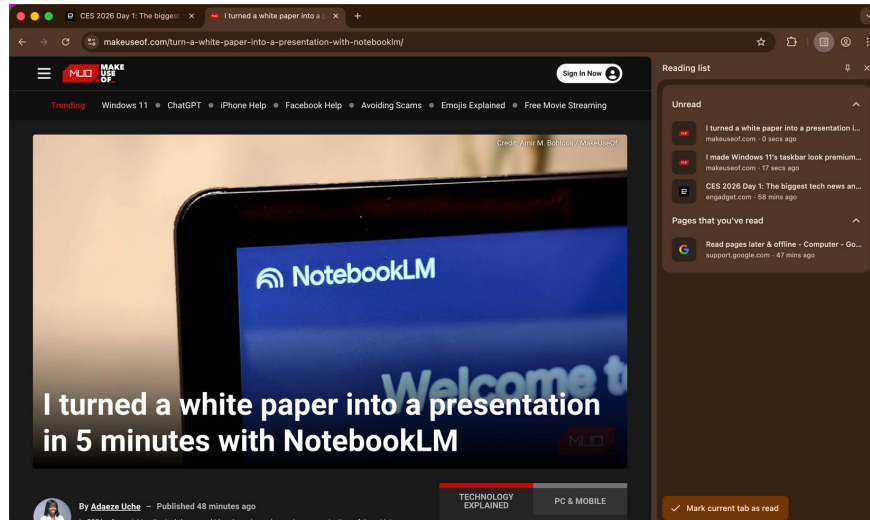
CES 2026 Day 1: The biggest ×
I turned a white paper into a p ×
+

makeuseof.com/turn-a-white-paper-into-a-presentation-with-notebooklm/

MUO MAKE USE OF

Sign In Now

Trending Windows 11 • ChatGPT • iPhone Help • Facebook Help • Avoiding Scams • Emojis Explained • Free Movie Streaming

Credit: Amir M. Bohlooli / MakeUseOf

NotebookLM

Welcome t

MUO

I turned a white paper into a presentation in 5 minutes with NotebookLM

By Adaeze Uche — Published 48 minutes ago

TECHNOLOGY EXPLAINED

PC & MOBILE

Reading list

Unread

I turned a white paper into a presentation i...
makeuseof.com · 0 secs ago

I made Windows 11's taskbar look premium...
makeuseof.com · 17 secs ago

CES 2026 Day 1: The biggest tech news an...
engadget.com · 58 mins ago

Pages that you've read

Read pages later & offline - Computer - Go...
support.google.com · 47 mins ago

Mark current tab as read